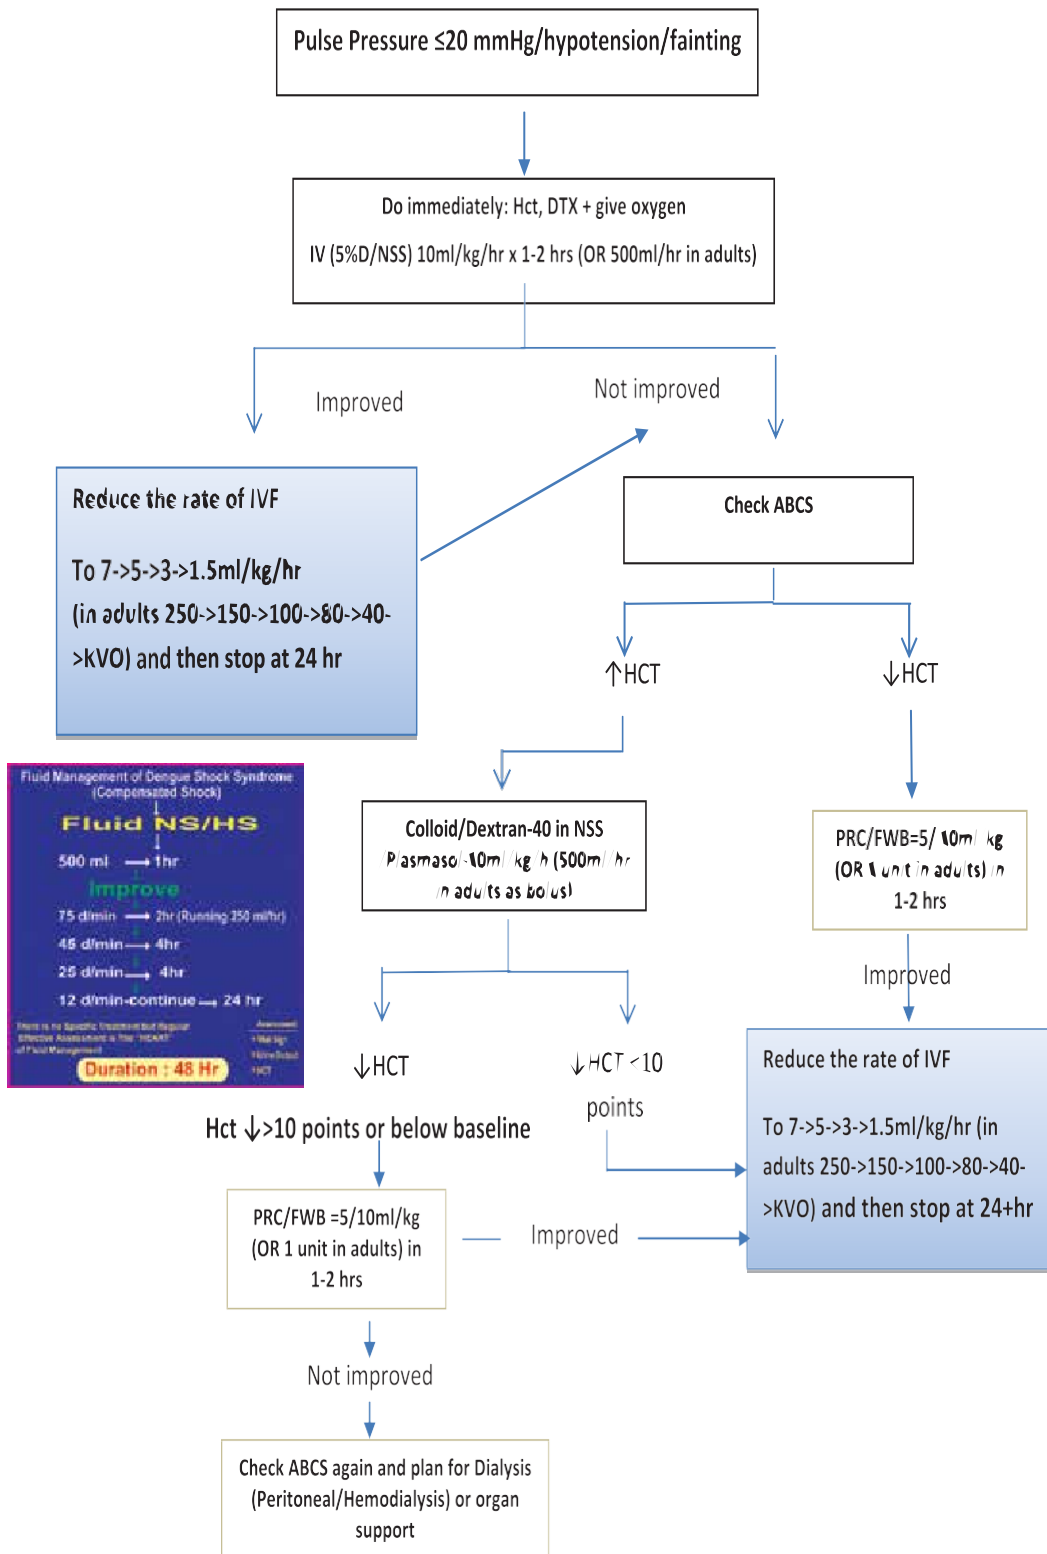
Pulse Pressure ≤20 mmHg/hypotension/fainting

Do immediately: Hct, DTX + give oxygen

IV (5%D/NSS) 10ml/kg/hr x 1-2 hrs (OR 500ml/hr in adults)

Improved

Not improved

Reduce the rate of IVF

To 7->5->3->1.5ml/kg/hr

(in adults 250->150->100->80->40->KVO) and then stop at 24 hr

Check ABCS

↑HCT

↓HCT

Fluid Management of Dengue Shock Syndrome (Compensated Shock)

Fluid NS/HS

500 ml → 1hr

Improve

75 d/min → 2hr (Running 250 ml/hr)

45 d/min → 4hr

25 d/min → 4hr

12 d/min-continue → 24 hr

There is no Specific Treatment but Regular Effective Assessment is The "HEART" of Fluid Management

Assessment Vital sign Intake/Output HCT

Duration : 48 Hr

Colloid/Dextran-40 in NSS Plasmasol 10ml/kg/h (500ml/hr in adults as bolus)

PRC/FWB=5/10ml/kg (OR 1 unit in adults) in 1-2 hrs

Improved

↓HCT

↓HCT <10 points

Reduce the rate of IVF

To 7->5->3->1.5ml/kg/hr (in adults 250->150->100->80->40->KVO) and then stop at 24+hr

Hct ↓>10 points or below baseline

PRC/FWB =5/10ml/kg (OR 1 unit in adults) in 1-2 hrs

Improved

Not improved

Check ABCS again and plan for Dialysis (Peritoneal/Hemodialysis) or organ support